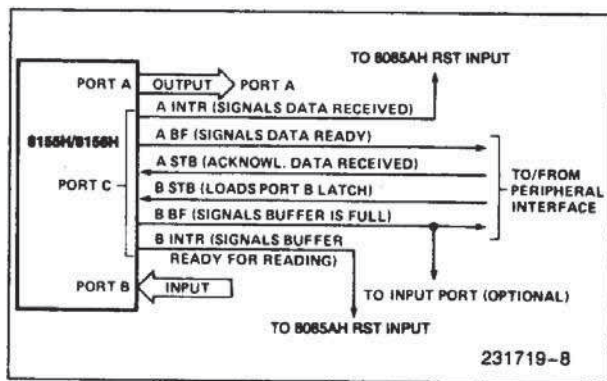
TO 8085AH RST INPUT

PORT A

OUTPUT

PORT A

A INTR (SIGNALS DATA RECEIVED)

8155H/8156H

A BF (SIGNALS DATA READY)

A STB (ACKNOWL. DATA RECEIVED)

PORT C

B STB (LOADS PORT B LATCH)

TO/FROM PERIPHERAL INTERFACE

B BF (SIGNALS BUFFER IS FULL)

B INTR (SIGNALS BUFFER READY FOR READING)

PORT B

INPUT

TO INPUT PORT (OPTIONAL)

TO 8085AH RST INPUT

231719-8